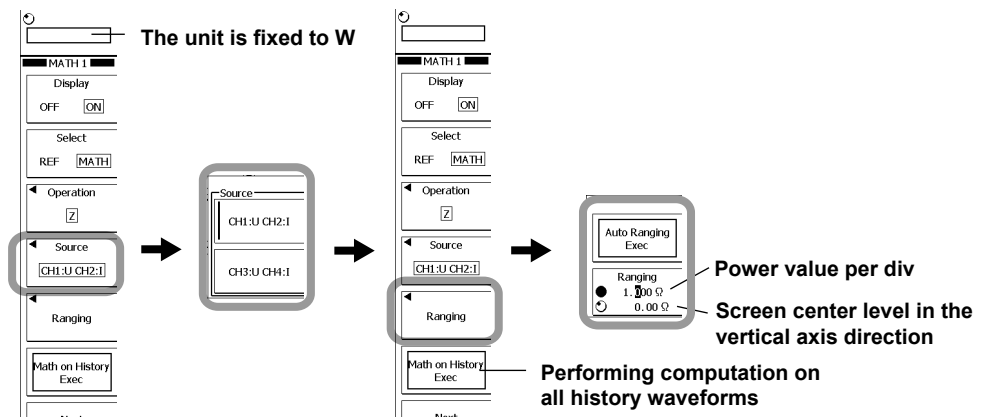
The unit is fixed to W

MATH 1
Display
OFF ON
Select
REF MATH
Operation
Z
Source
CH1:U CH2:I
Ranging
Math on History Exec
Next

Source
CH1:U CH2:I
CH3:U CH4:I

MATH 1
Display
OFF ON
Select
REF MATH
Operation
Z
Source
CH1:U CH2:I
Ranging
Math on History Exec
Next

Performing computation on all history waveforms

Auto Ranging Exec
Ranging
1.000 Ω
0.00 Ω

Power value per div
Screen center level in the vertical axis direction